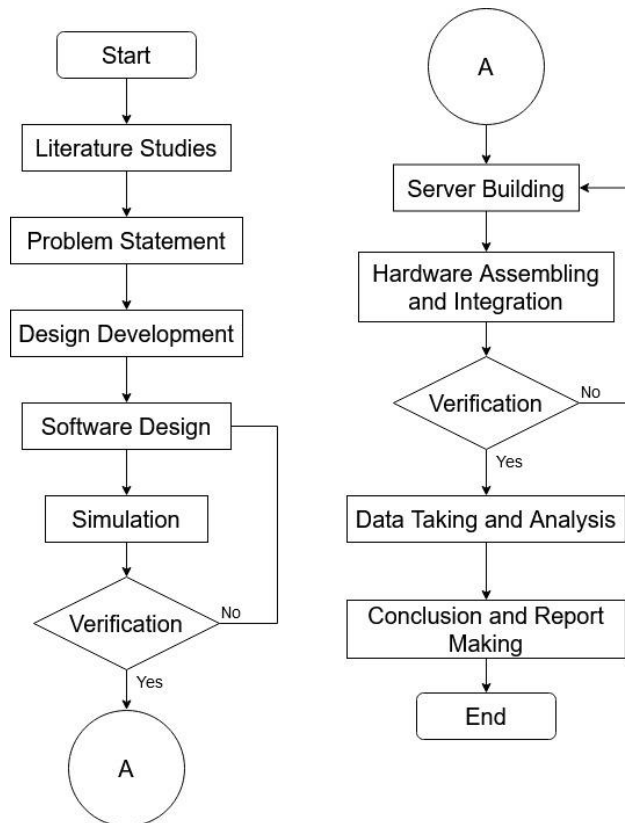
Start

Literature Studies

Problem Statement

Design Development

Software Design

Simulation

Verification

No

Yes

A

A

Server Building

Hardware Assembling and Integration

Verification

No

Yes

Data Taking and Analysis

Conclusion and Report Making

End